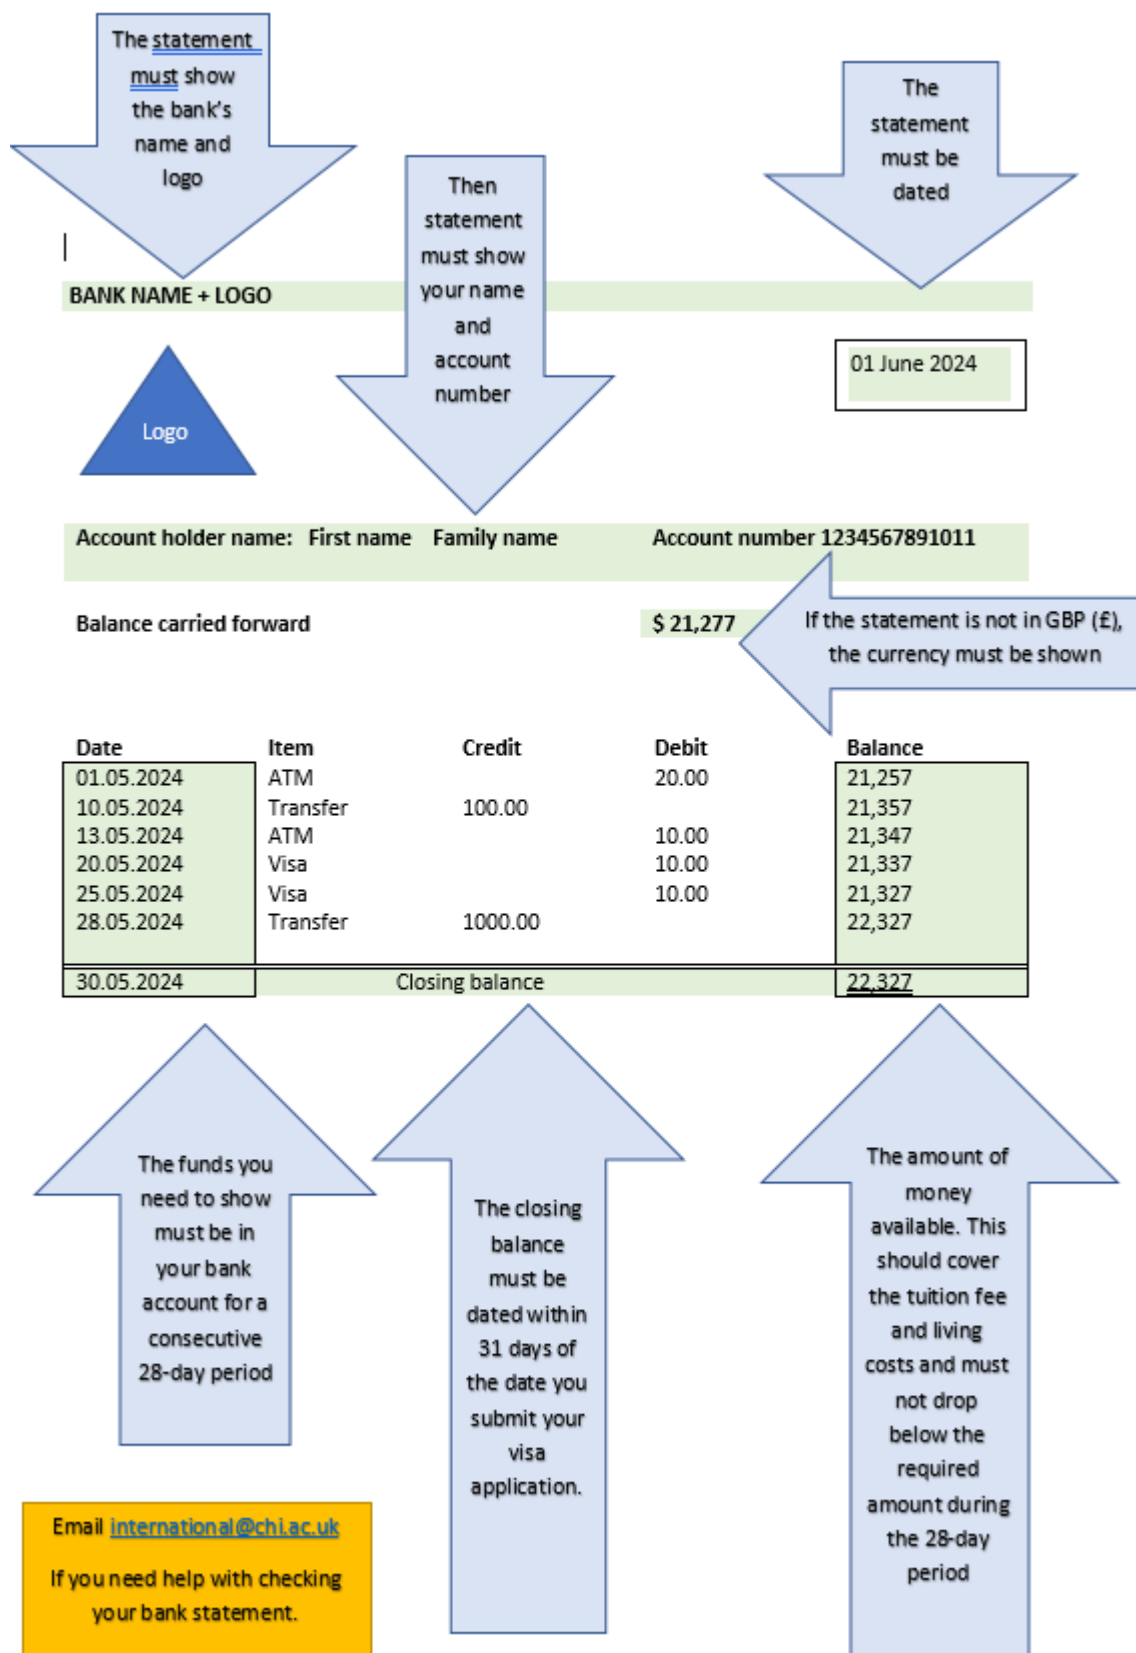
The statement must show the bank's name and logo

Then statement must show your name and account number

The statement must be dated

BANK NAME + LOGO

01 June 2024

Logo

Account holder name: First name Family name Account number 1234567891011

Balance carried forward $ 21,277

If the statement is not in GBP (£), the currency must be shown

| Date | Item | Credit | Debit | Balance |
|---|---|---|---|---|
| 01.05.2024 | ATM | | 20.00 | 21,257 |
| 10.05.2024 | Transfer | 100.00 | | 21,357 |
| 13.05.2024 | ATM | | 10.00 | 21,347 |
| 20.05.2024 | Visa | | 10.00 | 21,337 |
| 25.05.2024 | Visa | | 10.00 | 21,327 |
| 28.05.2024 | Transfer | 1000.00 | | 22,327 |
| 30.05.2024 | Closing balance | | | 22,327 |

The funds you need to show must be in your bank account for a consecutive 28-day period

The closing balance must be dated within 31 days of the date you submit your visa application.

The amount of money available. This should cover the tuition fee and living costs and must not drop below the required amount during the 28-day period

Email international@chi.ac.uk

If you need help with checking your bank statement.